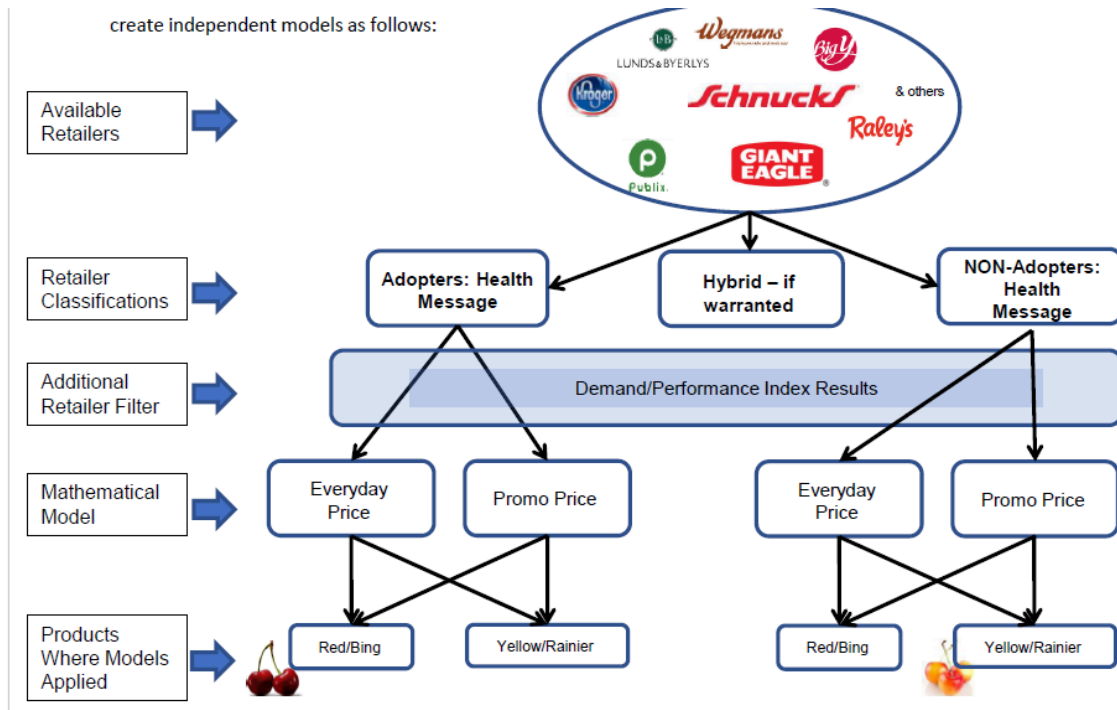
create independent models as follows:

Available Retailers

L&B LUNDS&BYERLYS

Wegmans

Big Y

Kroger

Schnucks

& others

Raley's

Publix.

GIANT EAGLE

Retailer Classifications

Adopters: Health Message

Hybrid – if warranted

NON-Adopters: Health Message

Additional Retailer Filter

Demand/Performance Index Results

Mathematical Model

Everyday Price

Promo Price

Everyday Price

Promo Price

Products Where Models Applied

Red/Bing

Yellow/Rainier

Red/Bing

Yellow/Rainier